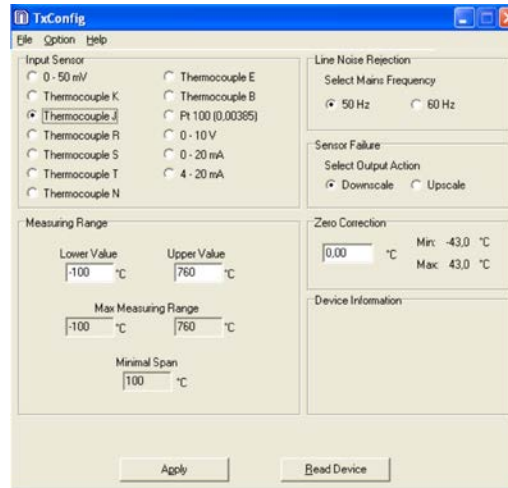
TxConfig

File Option Help

Input Sensor

0 - 50 mV
Thermocouple K
Thermocouple J
Thermocouple R
Thermocouple S
Thermocouple T
Thermocouple N

Thermocouple E
Thermocouple B
Pt 100 (0,00385)
0 - 10 V
0 - 20 mA
4 - 20 mA

Line Noise Rejection
Select Mains Frequency
50 Hz
60 Hz

Sensor Failure
Select Output Action
Downscale
Upscale

Measuring Range

Lower Value
-100 °C

Upper Value
760 °C

Max Measuring Range
-100 °C
760 °C

Minimal Span
100 °C

Zero Correction
0,00 °C
Min: -43,0 °C
Max: 43,0 °C

Device Information

Apply

Read Device